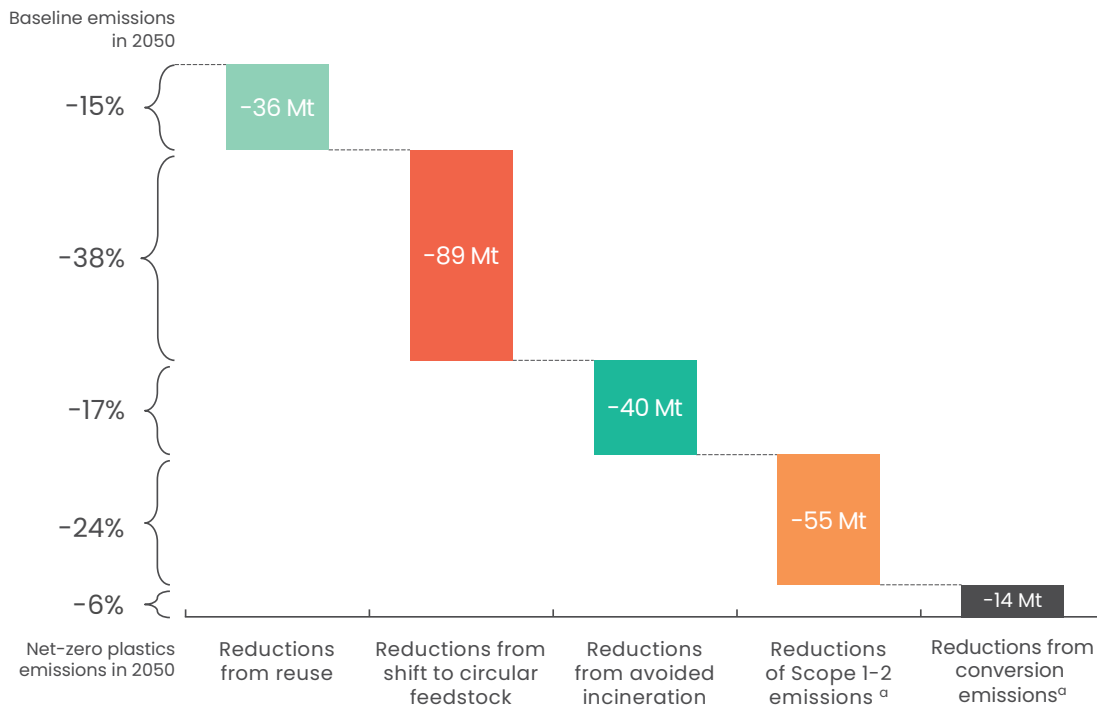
Baseline emissions in 2050

-15%

-38%

-17%

-24%

-6%

Net-zero plastics emissions in 2050

-36 Mt

-89 Mt

-40 Mt

-55 Mt

-14 Mt

Reductions from reuse

Reductions from shift to circular feedstock

Reductions from avoided incineration

Reductions of Scope 1-2 emissions $^{a}$

Reductions from conversion emissions$^{a}$